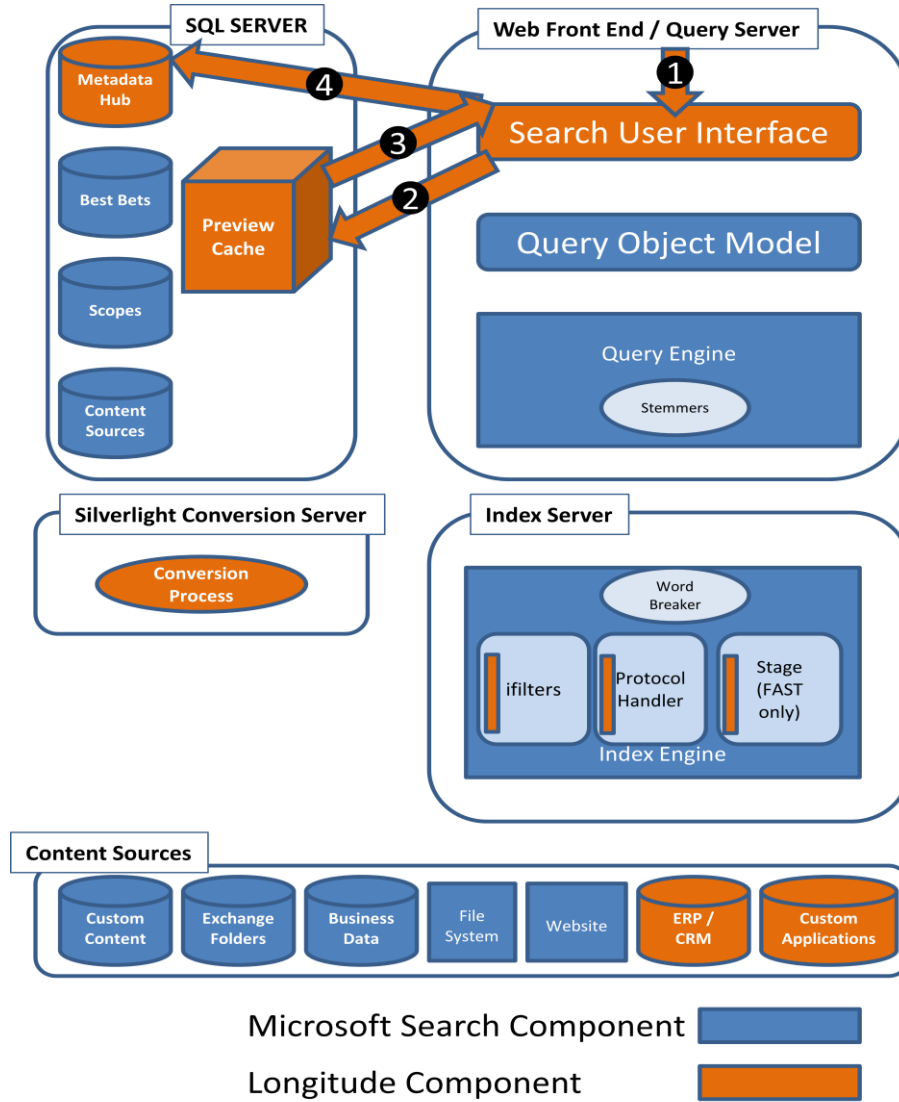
SQL SERVER

Metadata Hub

4

3

2

Best Bets

Preview Cache

Scopes

Content Sources

Web Front End / Query Server

1

Search User Interface

Query Object Model

Query Engine

Stemmers

Silverlight Conversion Server

Conversion Process

Index Server

Word Breaker

ifilters

Protocol Handler

Stage (FAST only)

Index Engine

Content Sources

Custom Content

Exchange Folders

Business Data

File System

Website

ERP / CRM

Custom Applications

Microsoft Search Component

Longitude Component